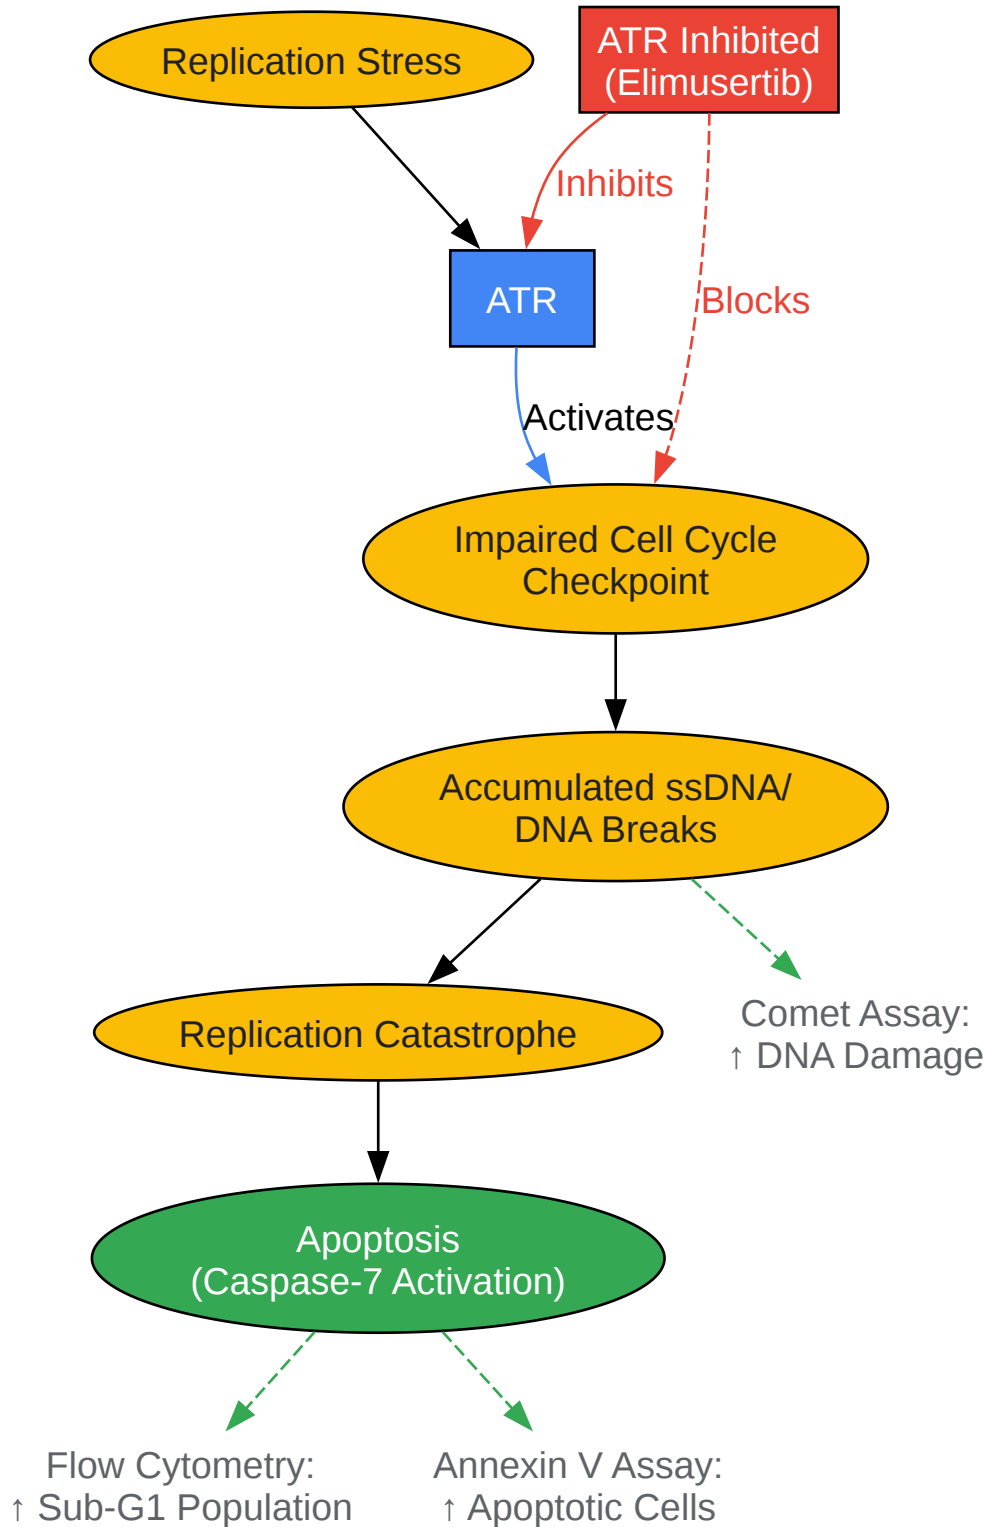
Replication Stress

ATR Inhibited
(Elimusertib)

Inhibits

ATR

Blocks

Activates

Impaired Cell Cycle
Checkpoint

Accumulated ssDNA/
DNA Breaks

Replication Catastrophe

Comet Assay:
↑ DNA Damage

Apoptosis
(Caspase-7 Activation)

Flow Cytometry:
↑ Sub-G1 Population

Annexin V Assay:
↑ Apoptotic Cells